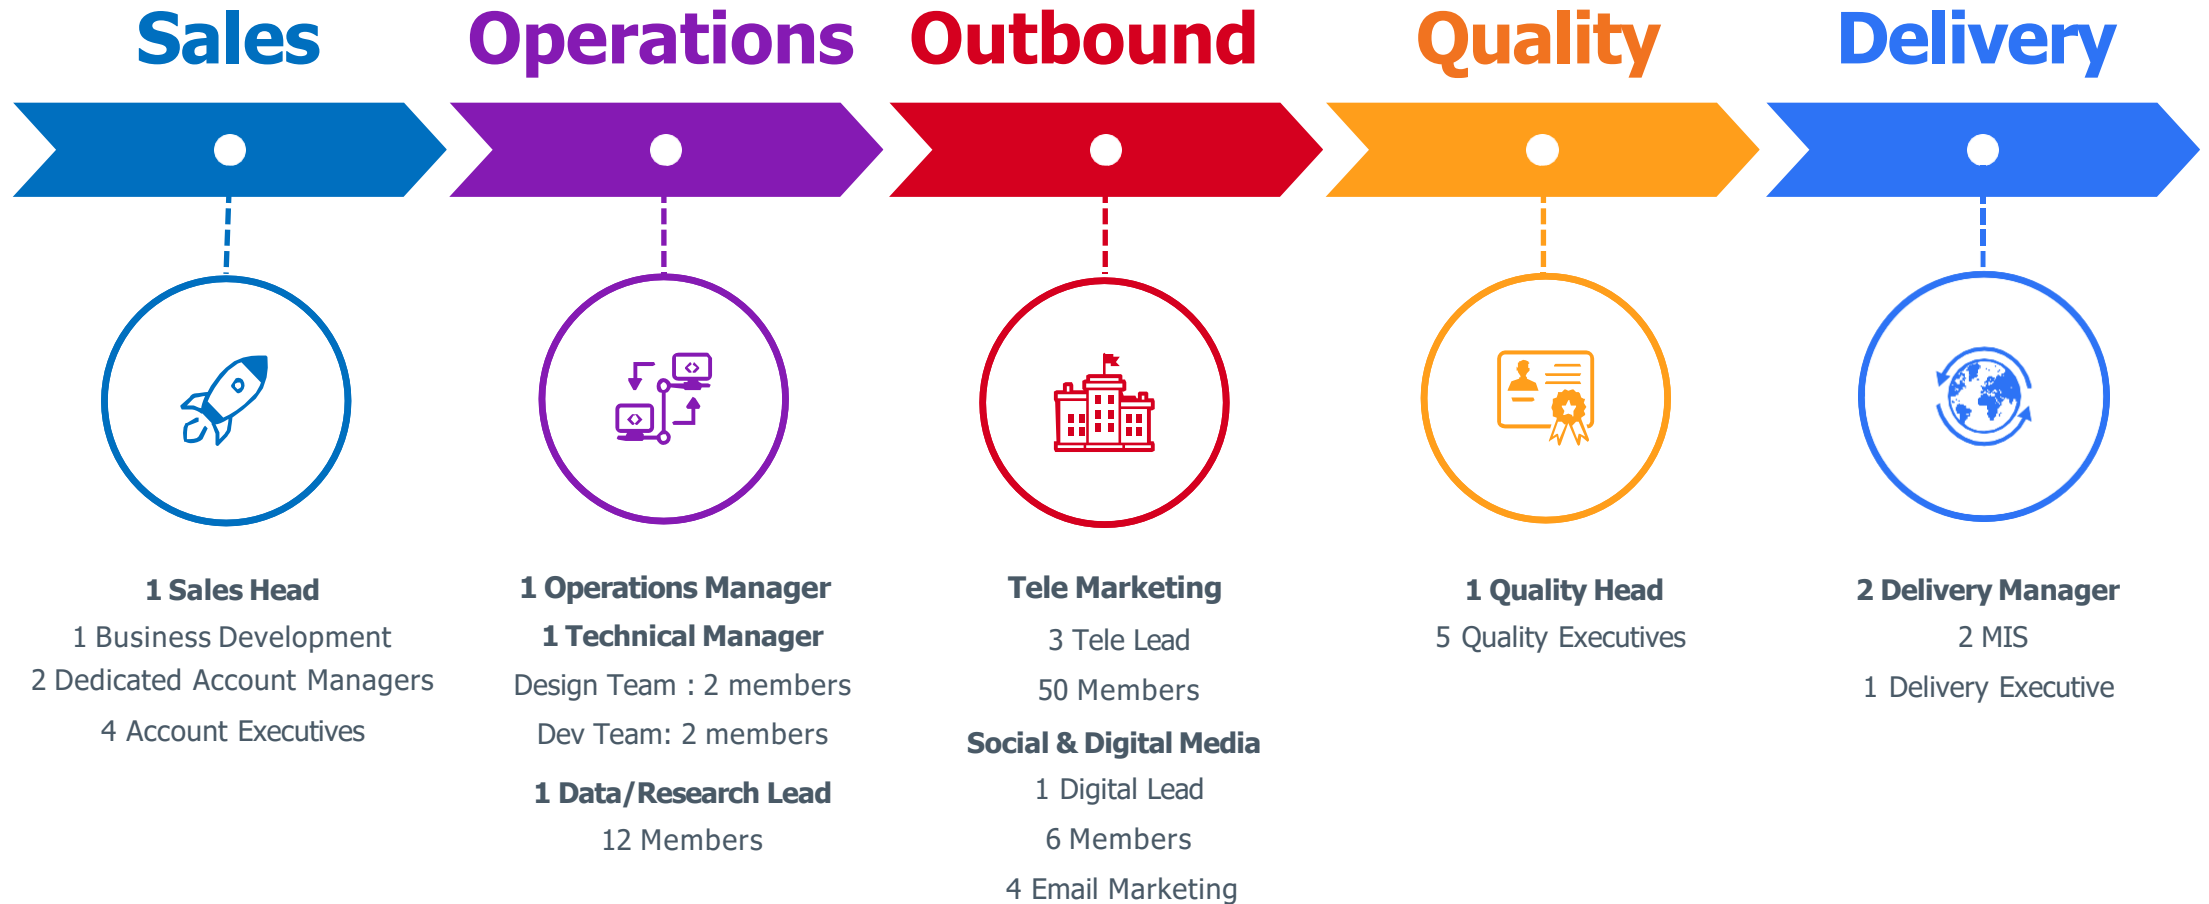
Sales

1 Sales Head
1 Business Development
2 Dedicated Account Managers
4 Account Executives

Operations

1 Operations Manager
1 Technical Manager
Design Team : 2 members
Dev Team: 2 members
1 Data/Research Lead
12 Members

Outbound

Tele Marketing
3 Tele Lead
50 Members
Social & Digital Media
1 Digital Lead
6 Members
4 Email Marketing

Quality

1 Quality Head
5 Quality Executives

Delivery

2 Delivery Manager
2 MIS
1 Delivery Executive